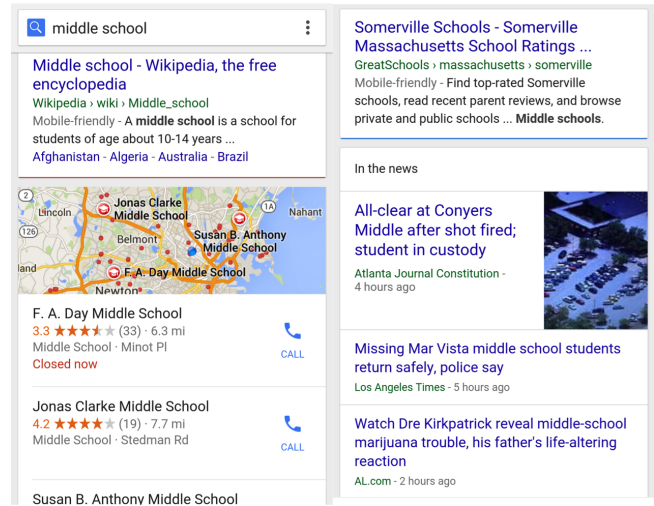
middle school

Middle school - Wikipedia, the free encyclopedia
Wikipedia › wiki › Middle_school
Mobile-friendly - A middle school is a school for students of age about 10-14 years ...
Afghanistan - Algeria - Australia - Brazil

2
Lincoln
Jonas Clarke Middle School
1A
Nahant
126
Belmont
Susan B. Anthony Middle School
England
F. A. Day Middle School
Newton

F. A. Day Middle School
3.3 ★★★★★ (33) · 6.3 mi
Middle School · Minot Pl
Closed now
CALL

Jonas Clarke Middle School
4.2 ★★★★★ (19) · 7.7 mi
Middle School · Stedman Rd
CALL

Susan B. Anthony Middle School

Somerville Schools - Somerville Massachusetts School Ratings ...
GreatSchools › massachusetts › somerville
Mobile-friendly - Find top-rated Somerville schools, read recent parent reviews, and browse private and public schools ... Middle schools.

In the news

All-clear at Conyers Middle after shot fired; student in custody
Atlanta Journal Constitution - 4 hours ago

Missing Mar Vista middle school students return safely, police say
Los Angeles Times - 5 hours ago

Watch Dre Kirkpatrick reveal middle-school marijuana trouble, his father's life-altering reaction
AL.com - 2 hours ago